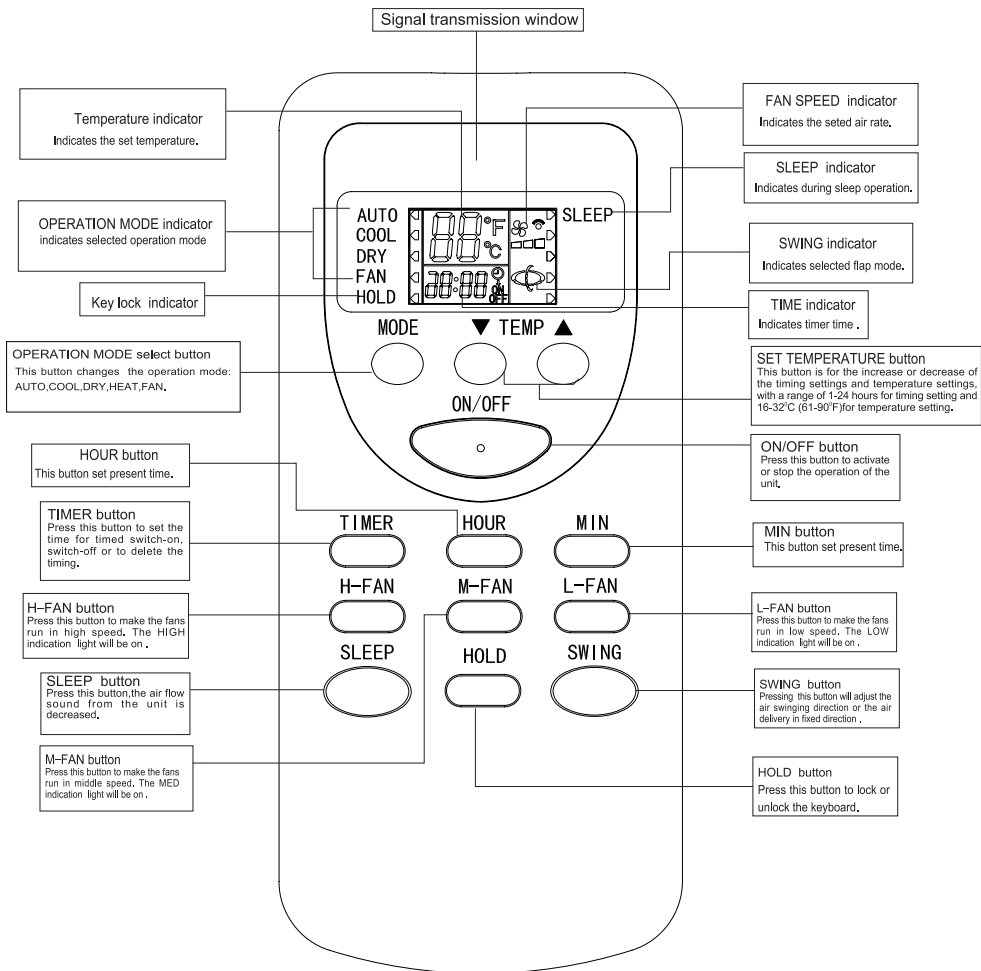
Signal transmission window

Temperature indicator
Indicates the set temperature.

FAN SPEED indicator
Indicates the seted air rate.

SLEEP indicator
Indicates during sleep operation.

OPERATION MODE indicator
indicates selected operation mode

AUTO
COOL
DRY
FAN
HOLD

88 °F °C

88:88 ON OFF

SLEEP

SWING indicator
Indicates selected flap mode.

Key lock indicator

TIME indicator
Indicates timer time .

MODE

▼ TEMP ▲

OPERATION MODE select button
This button changes the operation mode: AUTO,COOL,DRY,HEAT,FAN.

SET TEMPERATURE button
This button is for the increase or decrease of the timing settings and temperature settings, with a range of 1-24 hours for timing setting and 16-32°C (61-90°F)for temperature setting.

ON/OFF

HOUR button
This button set present time.

ON/OFF button
Press this button to activate or stop the operation of the unit.

TIMER button
Press this button to set the time for timed switch-on, switch-off or to delete the timing.

TIMER

HOUR

MIN

MIN button
This button set present time.

H-FAN

M-FAN

L-FAN

H-FAN button
Press this button to make the fans run in high speed. The HIGH indication light will be on .

L-FAN button
Press this button to make the fans run in low speed. The LOW indication light will be on .

SLEEP

HOLD

SWING

SLEEP button
Press this button,the air flow sound from the unit is decreased.

SWING button
Pressing this button will adjust the air swinging direction or the air delivery in fixed direction .

M-FAN button
Press this button to make the fans run in middle speed. The MED indication light will be on .

HOLD button
Press this button to lock or unlock the keyboard.